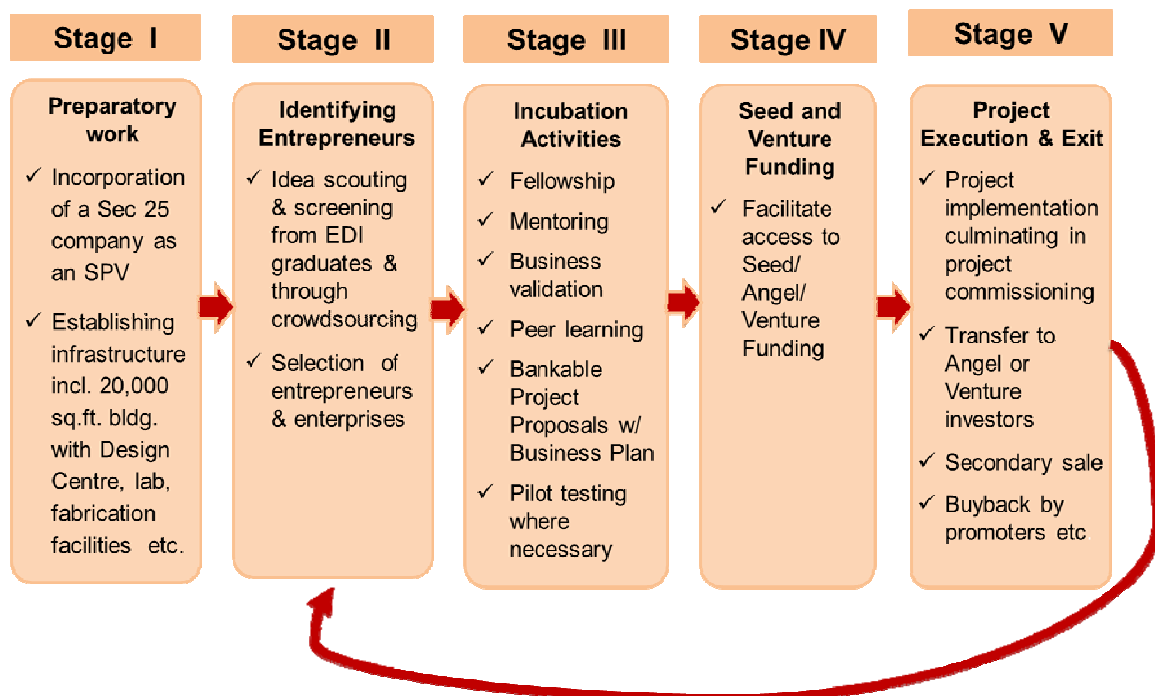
Stage I

Preparatory work

✓ Incorporation of a Sec 25 company as an SPV

✓ Establishing infrastructure incl. 20,000 sq.ft. bldg. with Design Centre, lab, fabrication facilities etc.

Stage II

Identifying Entrepreneurs

✓ Idea scouting & screening from EDI graduates & through crowdsourcing

✓ Selection of entrepreneurs & enterprises

Stage III

Incubation Activities

✓ Fellowship

✓ Mentoring

✓ Business validation

✓ Peer learning

✓ Bankable Project Proposals w/ Business Plan

✓ Pilot testing where necessary

Stage IV

Seed and Venture Funding

✓ Facilitate access to Seed/ Angel/ Venture Funding

Stage V

Project Execution & Exit

✓ Project implementation culminating in project commissioning

✓ Transfer to Angel or Venture investors

✓ Secondary sale

✓ Buyback by promoters etc